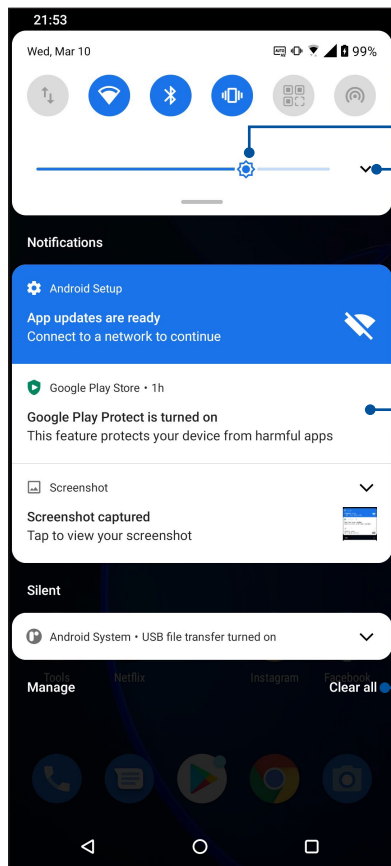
21:53

Wed, Mar 10

99%

Notifications

Android Setup

App updates are ready

Connect to a network to continue

Google Play Store • 1h

Google Play Protect is turned on

This feature protects your device from harmful apps

Screenshot

Screenshot captured

Tap to view your screenshot

Silent

Android System • USB file transfer turned on

Tools Netflix Instagram Facebook

Manage

Clear all